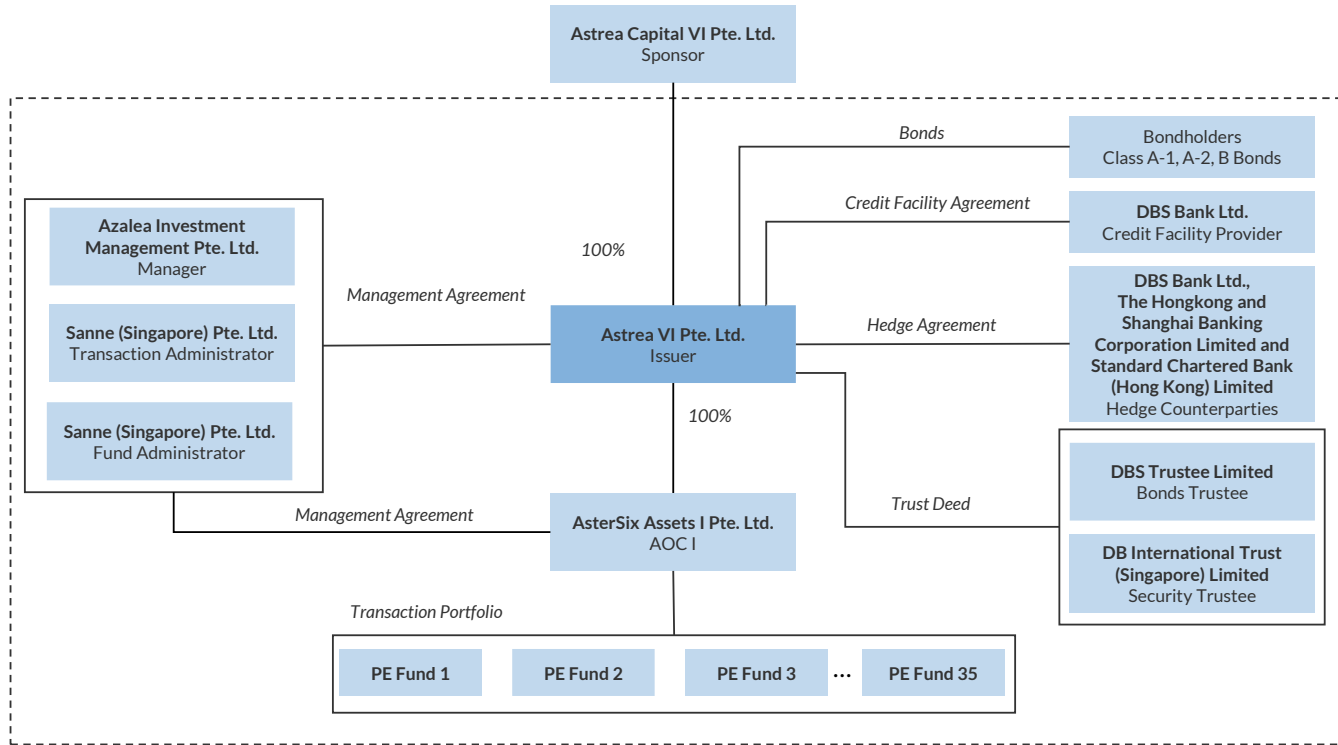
Astrea Capital VI Pte. Ltd.
Sponsor

Bonds

Bondholders
Class A-1, A-2, B Bonds

Credit Facility Agreement

DBS Bank Ltd.
Credit Facility Provider

Azalea Investment Management Pte. Ltd.
Manager

100%

Sanne (Singapore) Pte. Ltd.
Transaction Administrator

Sanne (Singapore) Pte. Ltd.
Fund Administrator

Management Agreement

Astrea VI Pte. Ltd.
Issuer

Hedge Agreement

DBS Bank Ltd.,
The Hongkong and Shanghai Banking Corporation Limited and Standard Chartered Bank (Hong Kong) Limited
Hedge Counterparties

100%

DBS Trustee Limited
Bonds Trustee

Trust Deed

Management Agreement

AsterSix Assets I Pte. Ltd.
AOC I

DB International Trust (Singapore) Limited
Security Trustee

Transaction Portfolio

PE Fund 1

PE Fund 2

PE Fund 3

...

PE Fund 35